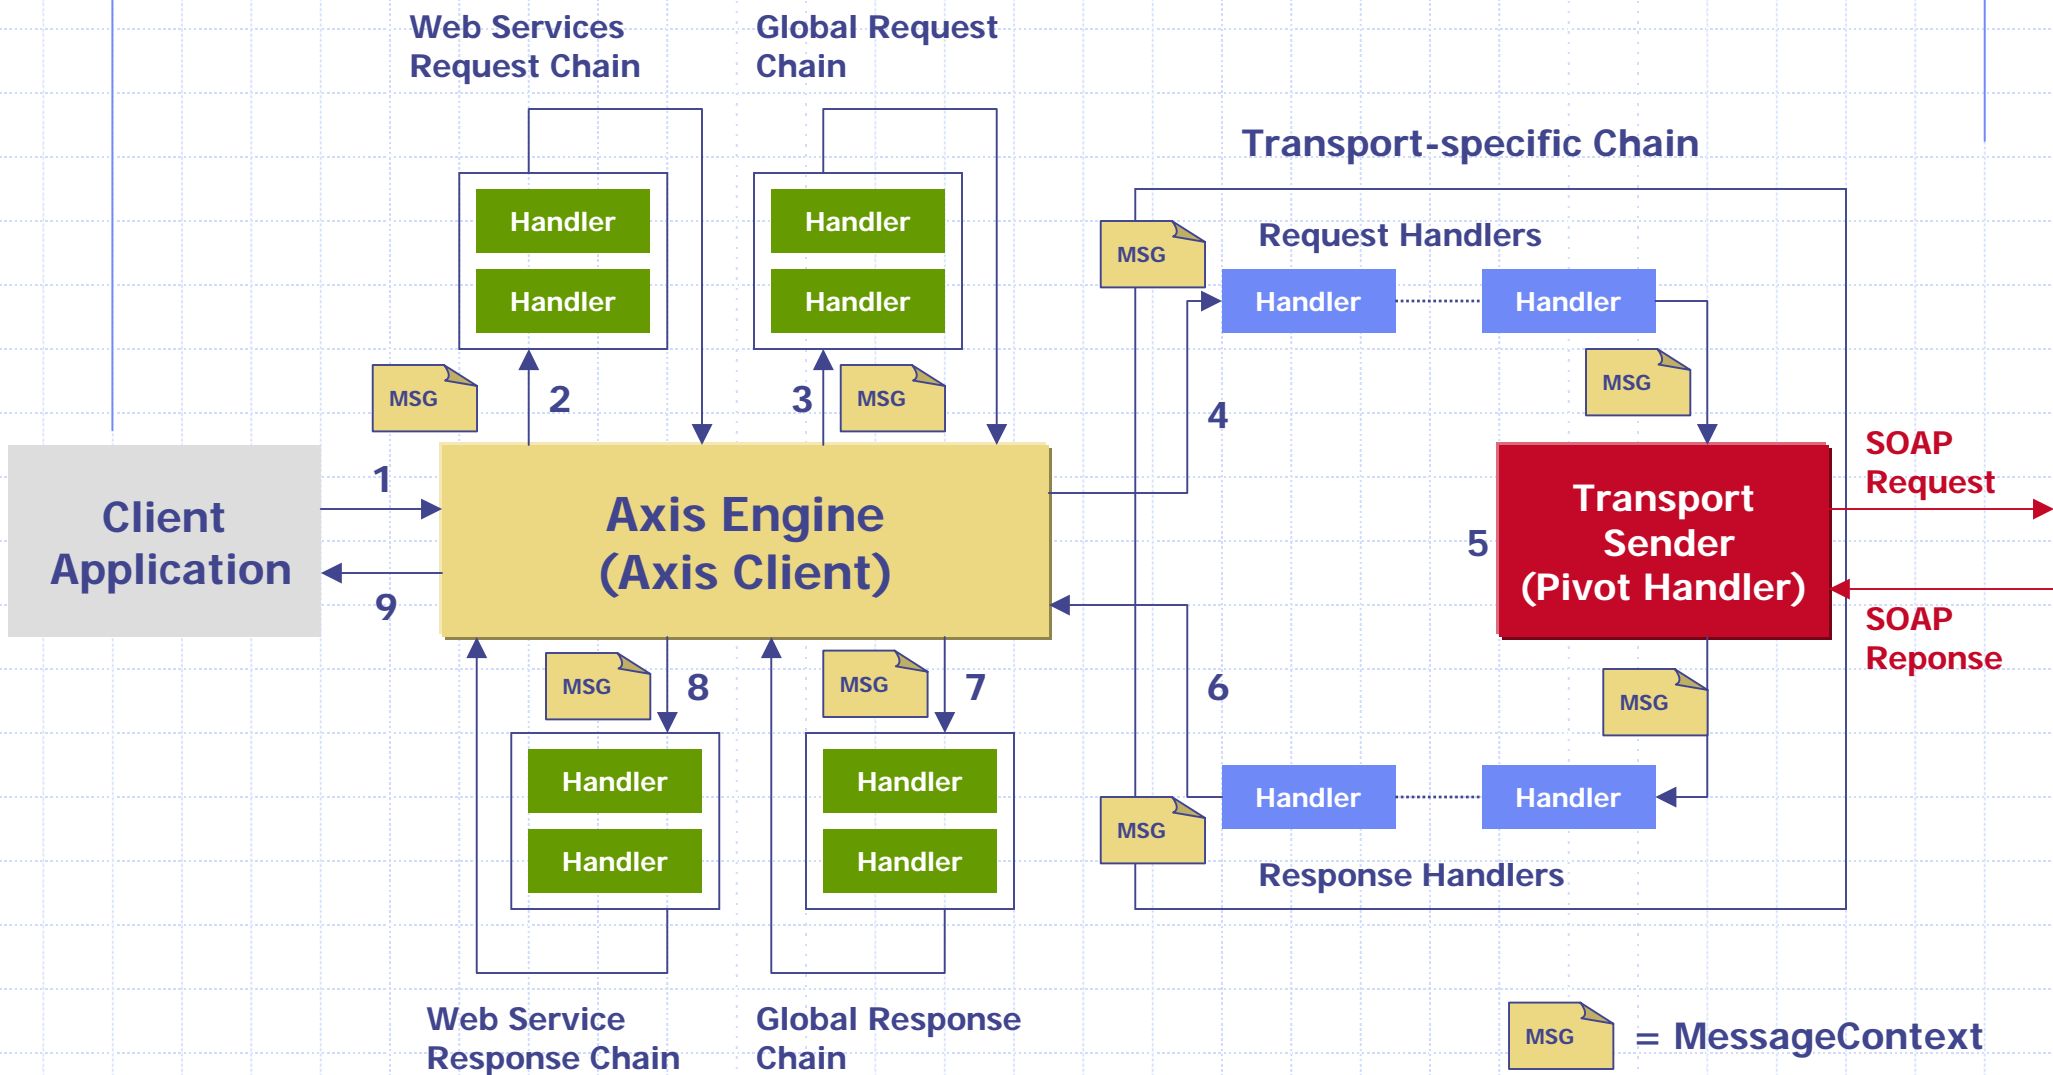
Web Services Request Chain

Global Request Chain

Transport-specific Chain

Handler

Handler

Handler

Handler

MSG

Request Handlers

Handler

Handler

MSG

2

3

MSG

MSG

4

SOAP Request

1

Client Application

Axis Engine (Axis Client)

Transport Sender (Pivot Handler)

5

9

SOAP Reponse

MSG

8

MSG

7

6

MSG

Handler

Handler

Handler

Handler

Handler

Handler

MSG

Response Handlers

Web Service Response Chain

Global Response Chain

MSG = MessageContext